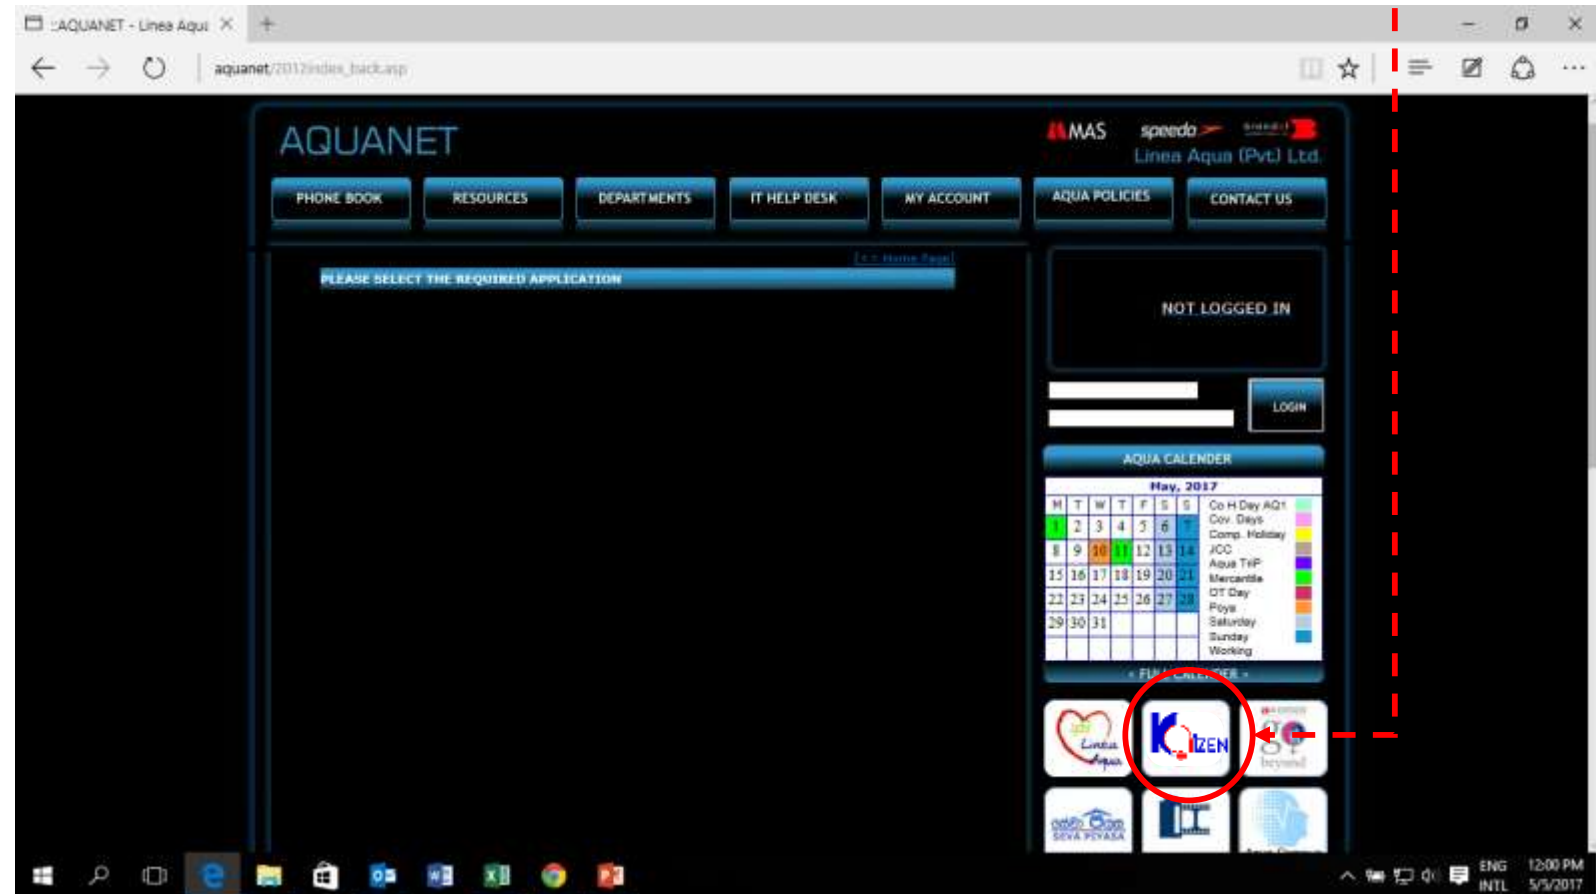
:AQUANET - Linea Aqua ×

aquanet/2012/index_back.asp

AQUANET

MAS speedo

Linea Aqua (Pvt) Ltd.

PHONE BOOK | RESOURCES | DEPARTMENTS | IT HELP DESK | MY ACCOUNT | AQUA POLICIES | CONTACT US

[<< Home Page]

PLEASE SELECT THE REQUIRED APPLICATION

NOT LOGGED IN

LOGIN

AQUA CALENDER

May, 2017

| M | T | W | T | F | S | S |
|---|---|---|---|---|---|---|
| 1 | 2 | 3 | 4 | 5 | 6 | 7 |
| 8 | 9 | 10 | 11 | 12 | 13 | 14 |
| 15 | 16 | 17 | 18 | 19 | 20 | 21 |
| 22 | 23 | 24 | 25 | 26 | 27 | 28 |
| 29 | 30 | 31 | | | | |

Co H Day AQ1
Cov. Days
Comp. Holiday
JCC
Aqua Trip
Mercantile
OT Day
Poya
Saturday
Sunday
Working

- FULL CALENDER -

Linea Aqua

KAIZEN

beyond

SEVA PIYASA

ENG INTL 12:00 PM 5/5/2017